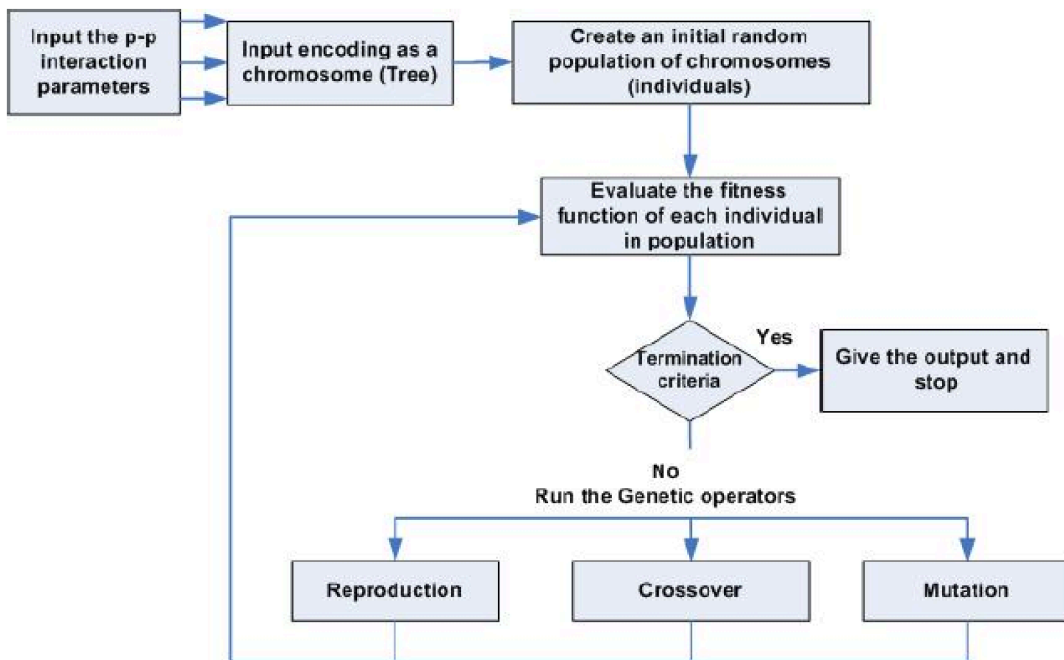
Input the p-p interaction parameters

Input encoding as a chromosome (Tree)

Create an initial random population of chromosomes (individuals)

Evaluate the fitness function of each individual in population

Termination criteria

Yes

Give the output and stop

No
Run the Genetic operators

Reproduction

Crossover

Mutation